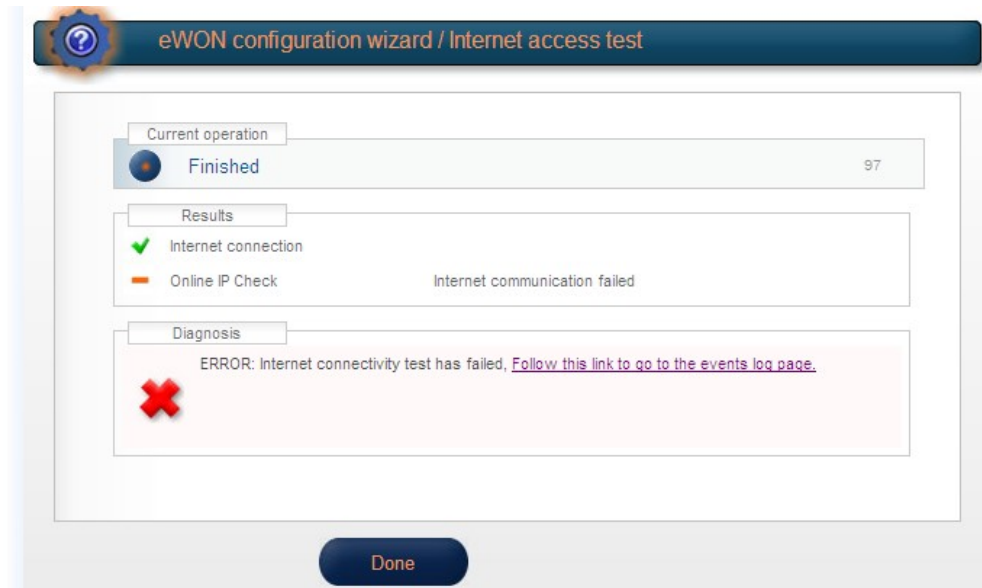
?

eWON configuration wizard / Internet access test

Current operation

Finished

97

Results

Internet connection

Online IP Check

Internet communication failed

Diagnosis

ERROR: Internet connectivity test has failed, Follow this link to go to the events log page.

Done